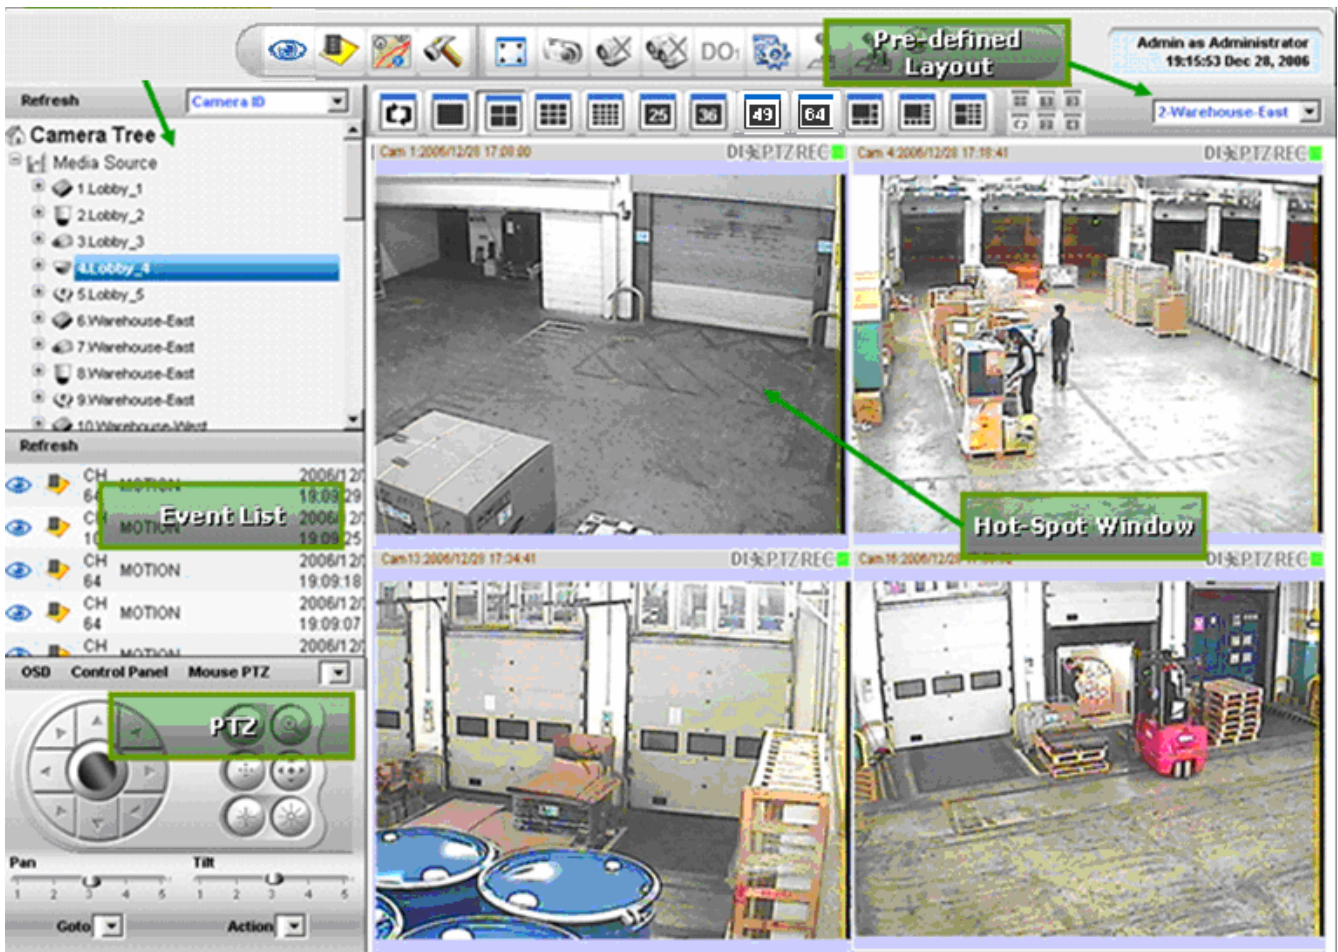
DO1

Pre-defined Layout

Admin as Administrator
19:15:53 Dec 28, 2006

Refresh
Camera ID

Camera Tree
Media Source
1.Lobby_1
2.Lobby_2
3.Lobby_3
4.Lobby_4
5.Lobby_5
6.Warehouse-East
7.Warehouse-East
8.Warehouse-East
9.Warehouse-East
10.Warehouse-West

25 36 49 64

2-Warehouse-East

Cam 1:2006/12/28 17:08:00 DI PTZ REC
Cam 4:2006/12/28 17:18:41 DI PTZ REC

Refresh

| | | | |
|---|---|---|---|
| CH 64 | MOTION | 2006/12/ 19:09:29 |
| CH 10 | MOTION | 2006/12/ 19:09:25 |
| CH 64 | MOTION | 2006/12/ 19:09:18 |
| CH 64 | MOTION | 2006/12/ 19:09:07 |
| CH | MOTION | 2006/12/ |

Event List

Hot-Spot Window

Cam13:2006/12/28 17:34:41 DI PTZ REC
Cam16:2006/12/28 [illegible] DI PTZ REC

OSD Control Panel Mouse PTZ

PTZ

Pan
1 2 3 4 5
Tilt
1 2 3 4 5

Goto
Action